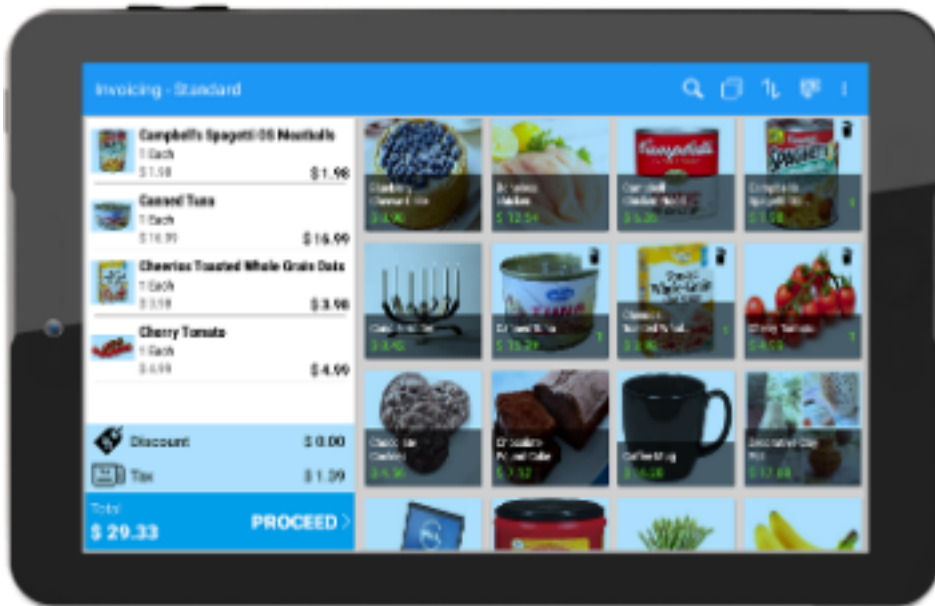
Invoicing - Standard

Campbell's Spagetti OS Meatballs
1 Each
$1.98
$1.98

Canned Tuna
1 Each
$16.99
$16.99

Cheerios Toasted Whole Grain Oats
1 Each
$3.98
$3.98

Cherry Tomato
1 Each
$4.99
$4.99

Discount $0.00

Tax $1.39

Total
$ 29.33

PROCEED

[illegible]
$ 3.96

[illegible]
$ 12.54

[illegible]
$ 5.20

Campbell's Spagetti OS
$ 1.98

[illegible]
$ 3.48

Canned Tuna
$ 15.29

Cheerios Toasted Whole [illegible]
$ 3.98

Cherry Tomato
$ 4.99

Chocolate Cookies
$ 4.98

Chocolate Pound Cake
$ 7.32

Coffee Mug
$ 14.38

Decorative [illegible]
$ 17.08